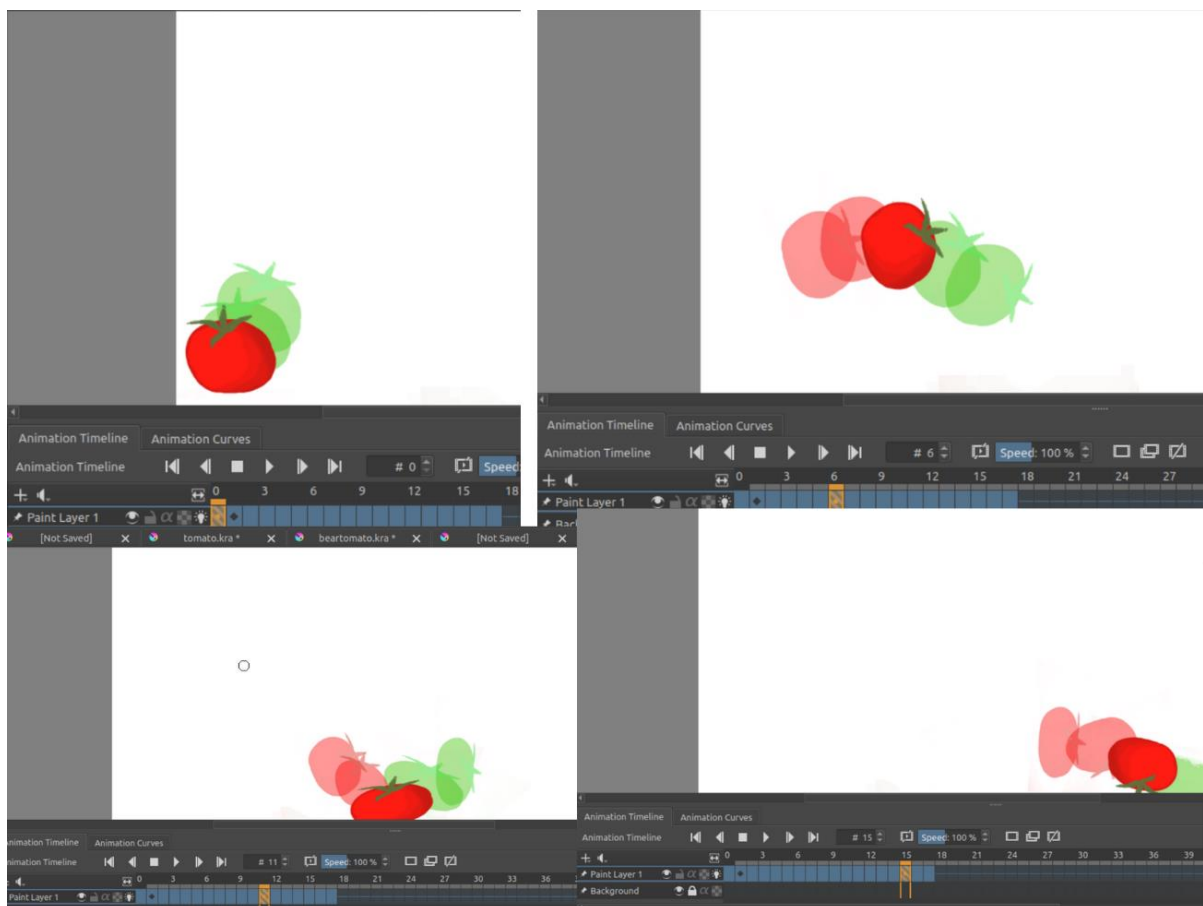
Animation Timeline Animation Curves
Animation Timeline
# 0
Speed
0 3 6 9 12 15 18
Paint Layer 1

Animation Timeline Animation Curves
Animation Timeline
# 6
Speed: 100 %
0 3 6 9 12 15 18 21 24 27
Paint Layer 1
Back

[Not Saved] tomato.kra * beartomato.kra * [Not Saved]

nimation Timeline Animation Curves
nimation Timeline
# 11
Speed: 100 %
0 3 6 9 12 15 18 21 24 27 30 33 36
Paint Layer 1

Animation Timeline Animation Curves
Animation Timeline
# 15
Speed: 100 %
0 3 6 9 12 15 18 21 24 27 30 33 36 39
Paint Layer 1
Background